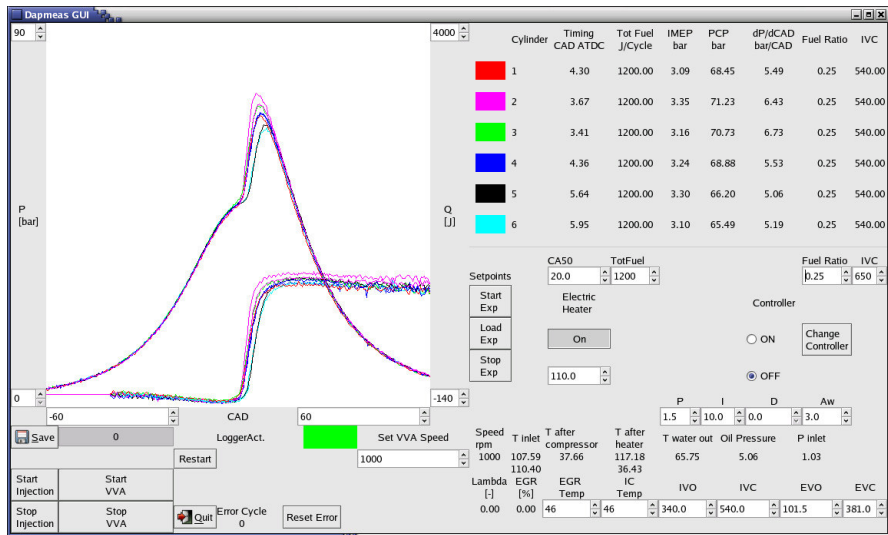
Dapmeas GUI

90
4000
P [bar]
Q [J]
0
-140
-60
CAD
60

| | Cylinder | Timing CAD ATDC | Tot Fuel J/Cycle | IMEP bar | PCP bar | dP/dCAD bar/CAD | Fuel Ratio | IVC |
|---|---|---|---|---|---|---|---|---|
| | 1 | 4.30 | 1200.00 | 3.09 | 68.45 | 5.49 | 0.25 | 540.00 |
| | 2 | 3.67 | 1200.00 | 3.35 | 71.23 | 6.43 | 0.25 | 540.00 |
| | 3 | 3.41 | 1200.00 | 3.16 | 70.73 | 6.73 | 0.25 | 540.00 |
| | 4 | 4.36 | 1200.00 | 3.24 | 68.88 | 5.53 | 0.25 | 540.00 |
| | 5 | 5.64 | 1200.00 | 3.30 | 66.20 | 5.06 | 0.25 | 540.00 |
| | 6 | 5.95 | 1200.00 | 3.10 | 65.49 | 5.19 | 0.25 | 540.00 |

Setpoints
CA50 20.0
TotFuel 1200
Fuel Ratio 0.25
IVC 650
Start Exp
Load Exp
Stop Exp
Electric Heater
On
110.0
Controller
ON
OFF
Change Controller
P 1.5
I 10.0
D 0.0
Aw 3.0

Save
0
LoggerAct.
Set VVA Speed
Restart
1000
Start Injection
Start VVA
Stop Injection
Stop VVA
Quit
Error Cycle 0
Reset Error

Speed rpm 1000
T inlet 107.59 110.40
T after compressor 37.66
T after heater 117.18 36.43
T water out 65.75
Oil Pressure 5.06
P inlet 1.03
Lambda [-] 0.00
EGR [%] 0.00
EGR Temp 46
IC Temp 46
IVO 340.0
IVC 540.0
EVO 101.5
EVC 381.0